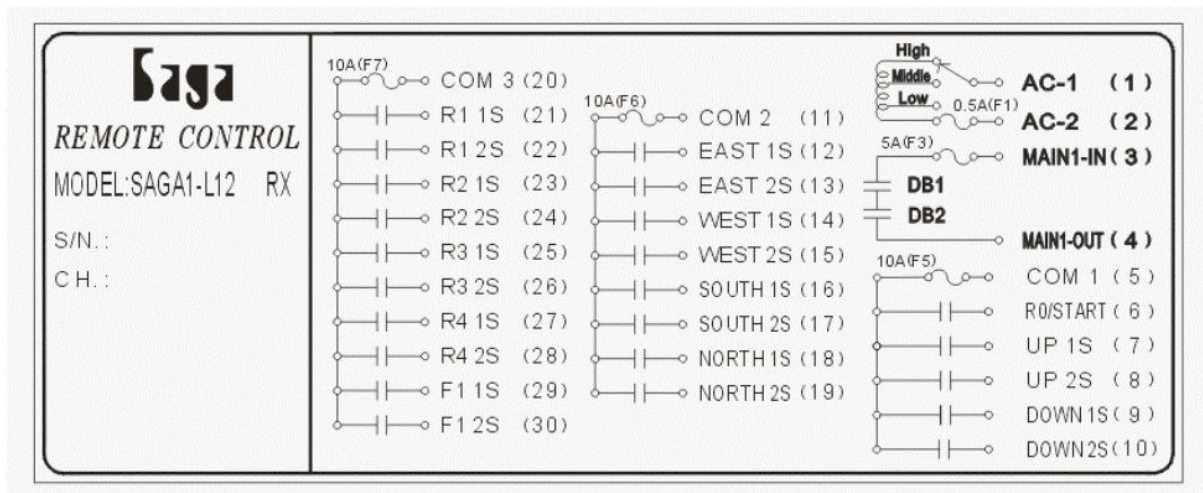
Saga
REMOTE CONTROL
MODEL:SAGA1-L12 RX
S/N.:
CH.:

10A(F7)
COM 3 (20)
R1 1S (21)
R1 2S (22)
R2 1S (23)
R2 2S (24)
R3 1S (25)
R3 2S (26)
R4 1S (27)
R4 2S (28)
F1 1S (29)
F1 2S (30)

10A(F6)
COM 2 (11)
EAST 1S (12)
EAST 2S (13)
WEST 1S (14)
WEST 2S (15)
SOUTH 1S (16)
SOUTH 2S (17)
NORTH 1S (18)
NORTH 2S (19)

High
Middle
Low
0.5A(F1)
AC-1 (1)
AC-2 (2)
5A(F3)
MAIN1-IN (3)
DB1
DB2
MAIN1-OUT (4)
10A(F5)
COM 1 (5)
R0/START (6)
UP 1S (7)
UP 2S (8)
DOWN 1S (9)
DOWN 2S (10)